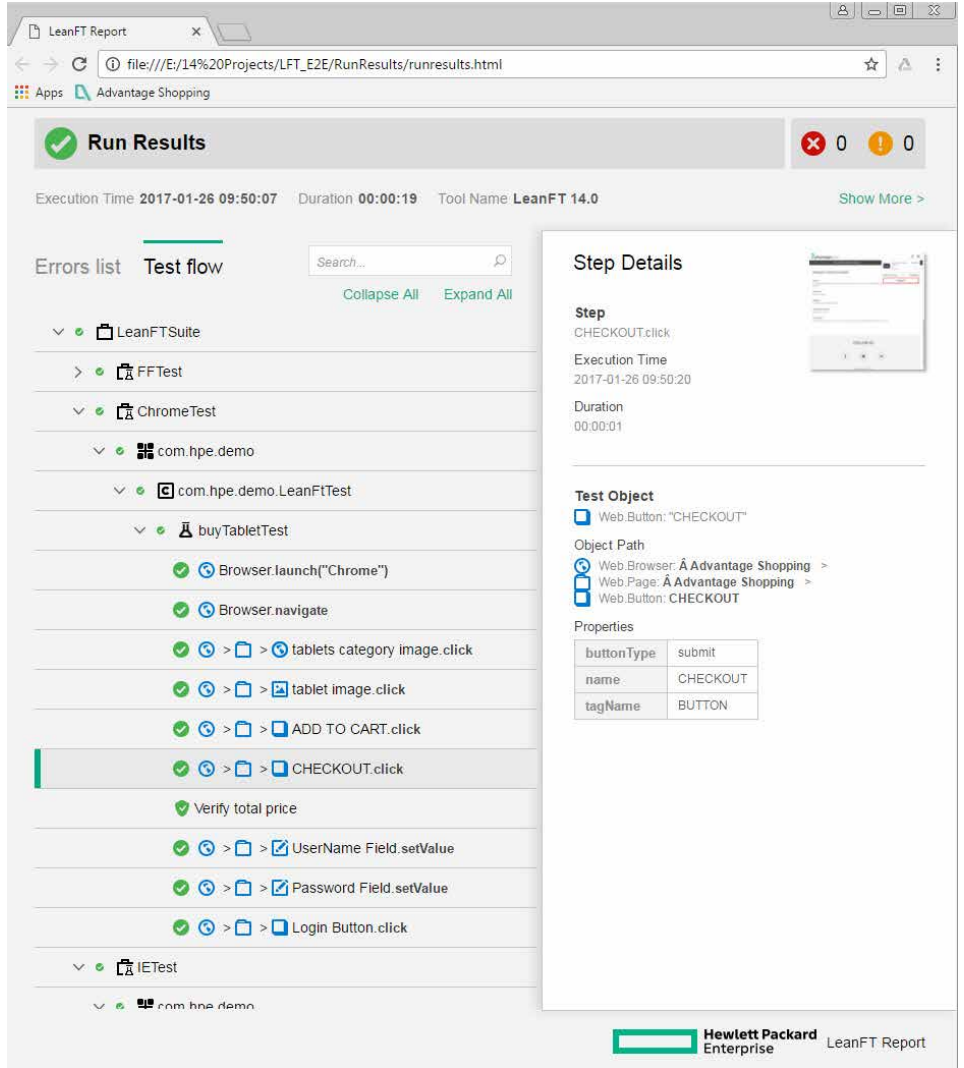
LeanFT Report ×

file:///E:/14%20Projects/LFT_E2E/RunResults/runresults.html

Apps Advantage Shopping

Run Results

0 0

Execution Time 2017-01-26 09:50:07 Duration 00:00:19 Tool Name LeanFT 14.0

Show More >

Errors list Test flow

Search...

Collapse All Expand All

LeanFTSuite

FFTest

ChromeTest

com.hpe.demo

com.hpe.demo.LeanFtTest

buyTabletTest

Browser.launch("Chrome")

Browser.navigate

> > tablets category image.click

> > tablet image.click

> > ADD TO CART.click

> > CHECKOUT.click

Verify total price

> > UserName Field.setValue

> > Password Field.setValue

> > Login Button.click

IETest

com.hpe.demo

Step Details

Step
CHECKOUT.click

Execution Time
2017-01-26 09:50:20

Duration
00:00:01

Test Object
Web.Button: "CHECKOUT"

Object Path
Web.Browser: Â Advantage Shopping >
Web.Page: Â Advantage Shopping >
Web.Button: CHECKOUT

Properties

| buttonType | submit |
|---|---|
| name | CHECKOUT |
| tagName | BUTTON |

Hewlett Packard Enterprise LeanFT Report